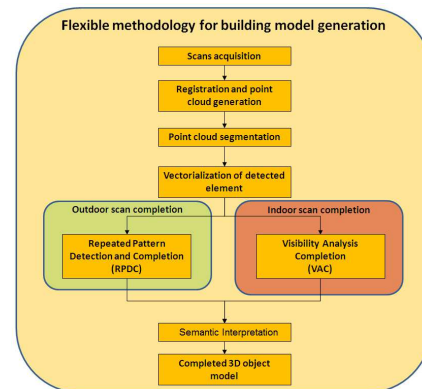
Flexible methodology for building model generation

Scans acquisition

Registration and point cloud generation

Point cloud segmentation

Vectorialization of detected element

Outdoor scan completion

Repeated Pattern Detection and Completion (RPDC)

Indoor scan completion

Visibility Analysis Completion (VAC)

Semantic Interpretation

Completed 3D object model